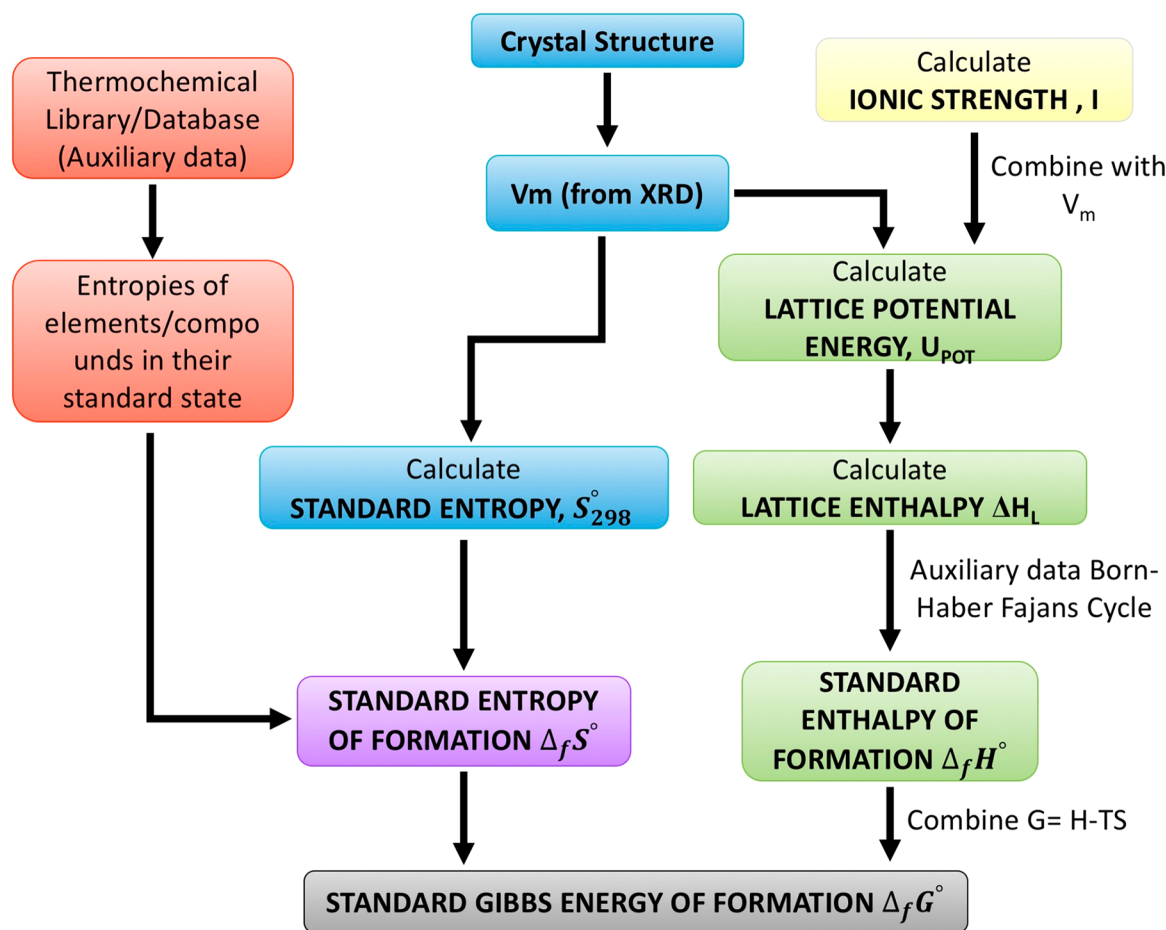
Thermochemical Library/Database (Auxiliary data)

Crystal Structure

Calculate
IONIC STRENGTH , I

Vm (from XRD)

Combine with $V_m$

Entropies of elements/compo unds in their standard state

Calculate
LATTICE POTENTIAL ENERGY, $U_{POT}$

Calculate
STANDARD ENTROPY, $S^{\circ}_{298}$

Calculate
LATTICE ENTHALPY $\Delta H_L$

Auxiliary data Born-Haber Fajans Cycle

STANDARD ENTROPY OF FORMATION $\Delta_f S^{\circ}$

STANDARD ENTHALPY OF FORMATION $\Delta_f H^{\circ}$

Combine G= H-TS

STANDARD GIBBS ENERGY OF FORMATION $\Delta_f G^{\circ}$